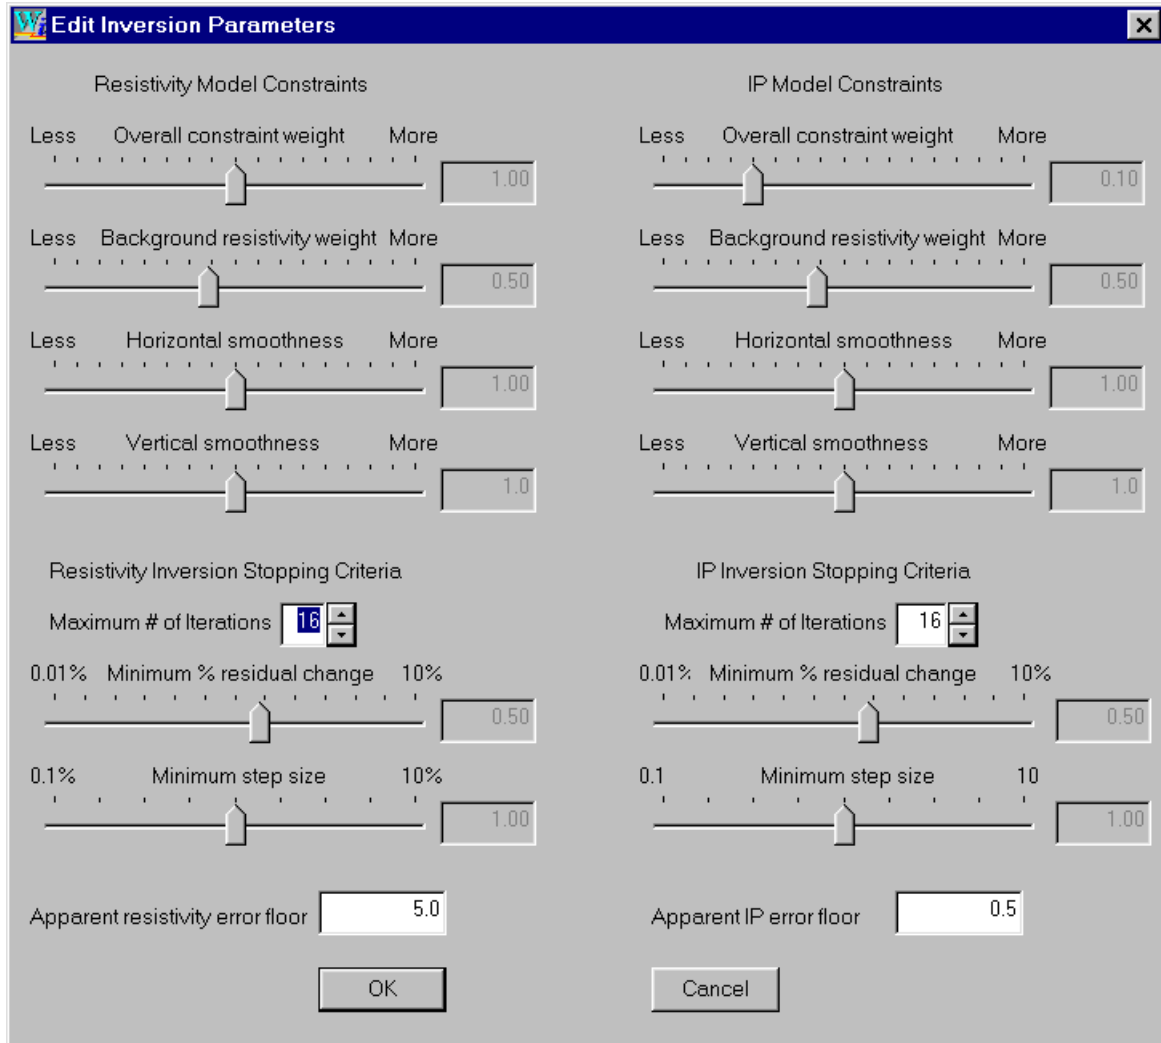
Edit Inversion Parameters

Resistivity Model Constraints

Less Overall constraint weight More
1.00

Less Background resistivity weight More
0.50

Less Horizontal smoothness More
1.00

Less Vertical smoothness More
1.0

Resistivity Inversion Stopping Criteria

Maximum # of Iterations 16

0.01% Minimum % residual change 10%
0.50

0.1% Minimum step size 10%
1.00

Apparent resistivity error floor 5.0

IP Model Constraints

Less Overall constraint weight More
0.10

Less Background resistivity weight More
0.50

Less Horizontal smoothness More
1.00

Less Vertical smoothness More
1.0

IP Inversion Stopping Criteria

Maximum # of Iterations 16

0.01% Minimum % residual change 10%
0.50

0.1 Minimum step size 10
1.00

Apparent IP error floor 0.5

OK

Cancel